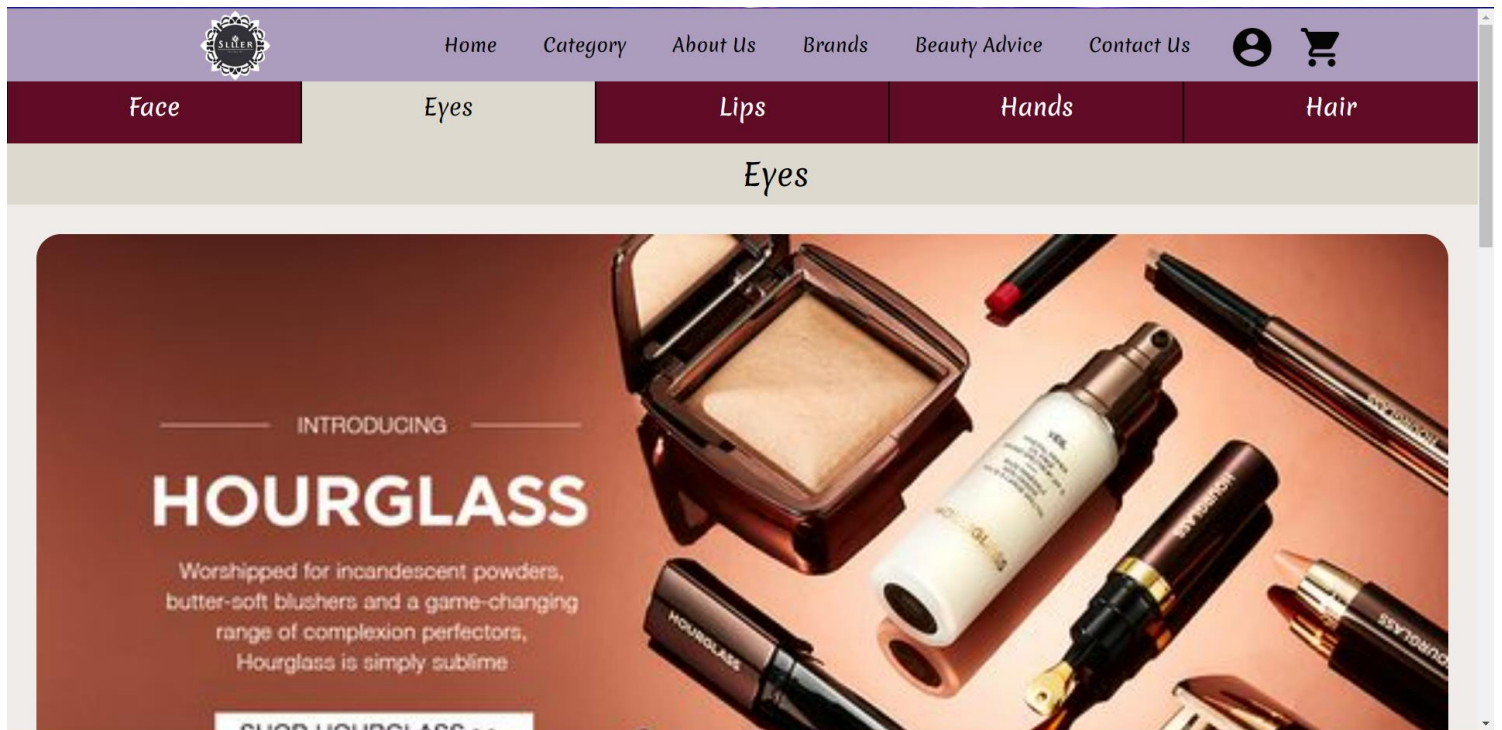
SLLIER

Home Category About Us Brands Beauty Advice Contact Us

Face Eyes Lips Hands Hair

Eyes

INTRODUCING

HOURGLASS

Worshipped for incandescent powders, butter-soft blushers and a game-changing range of complexion perfectors, Hourglass is simply sublime

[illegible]

HOURGLASS

HOURGLASS

HOURGLASS

HOURGLASS

HOURGLASS

HOURGLASS